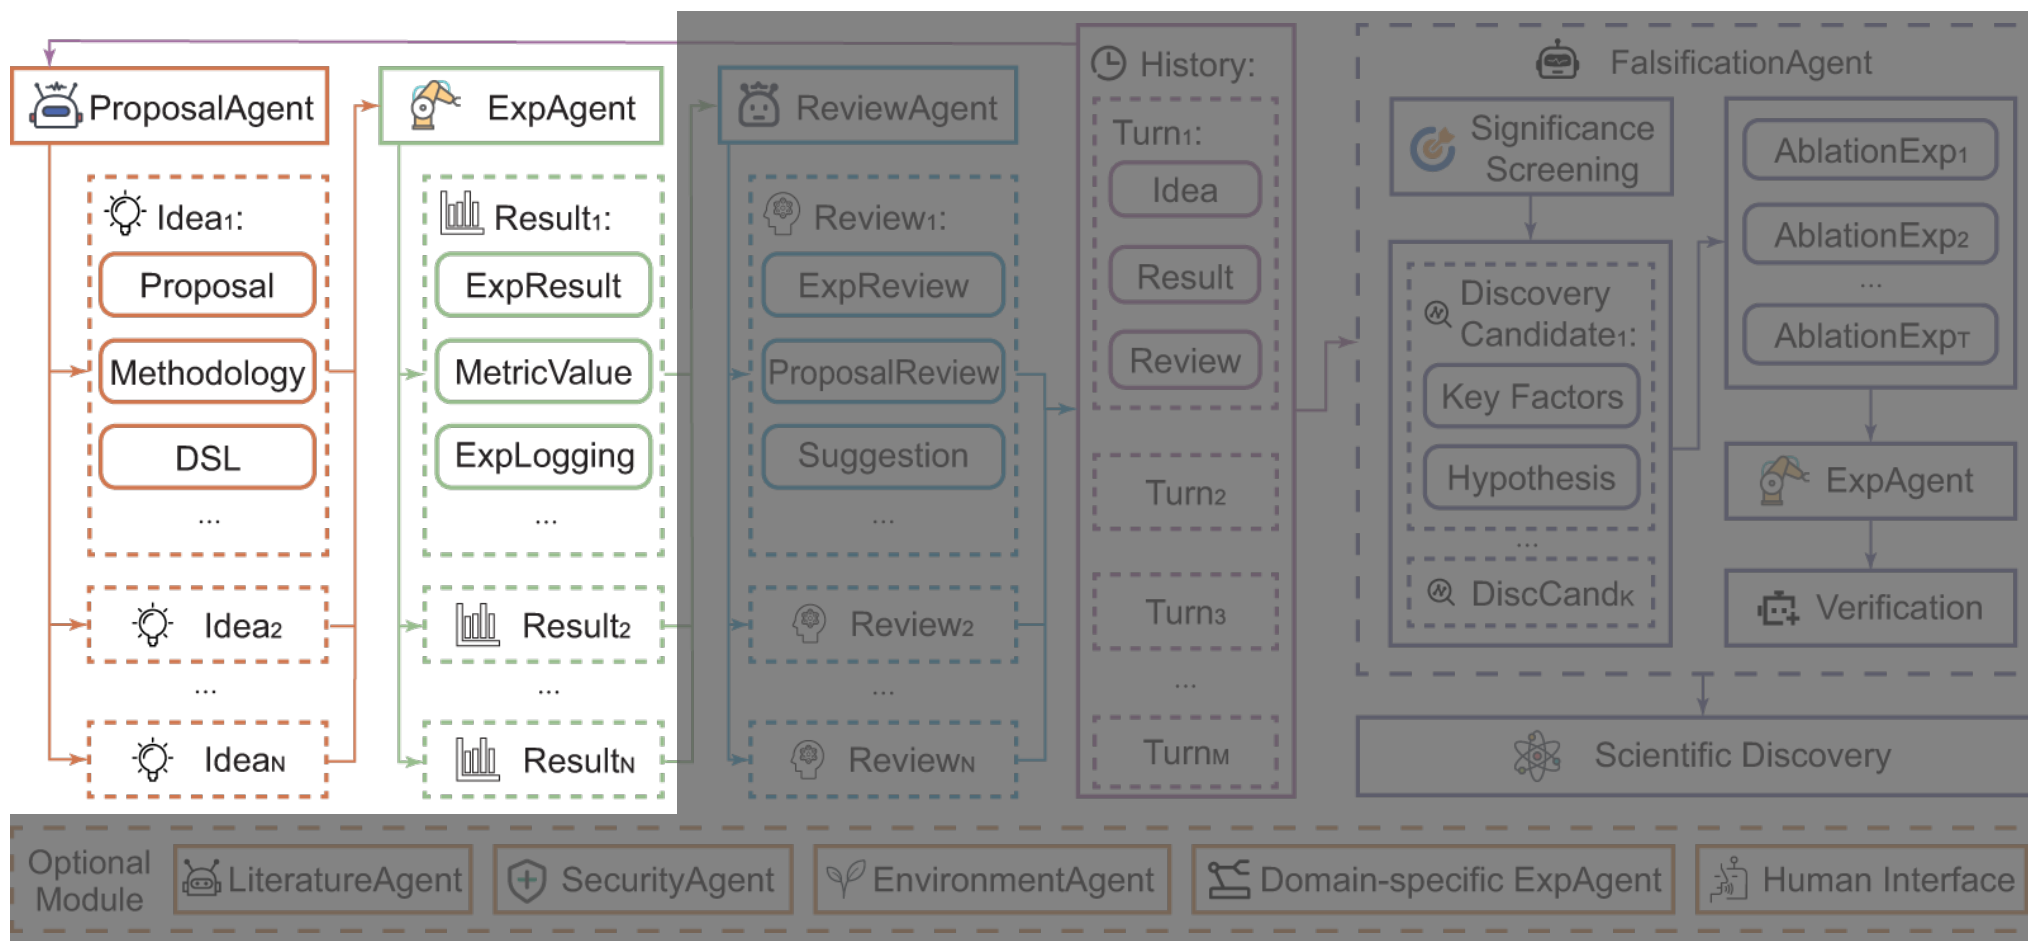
ProposalAgent

Idea$_1$:

Proposal

Methodology

DSL

...

Idea$_2$

...

Idea$_N$

ExpAgent

Result$_1$:

ExpResult

MetricValue

ExpLogging

...

Result$_2$

...

Result$_N$

ReviewAgent

Review$_1$:

ExpReview

ProposalReview

Suggestion

...

Review$_2$

...

Review$_N$

History:

Turn$_1$:

Idea

Result

Review

Turn$_2$

Turn$_3$

...

Turn$_M$

FalsificationAgent

Significance Screening

Discovery Candidate$_1$:

Key Factors

Hypothesis

...

DiscCand$_K$

AblationExp$_1$

AblationExp$_2$

...

AblationExp$_T$

ExpAgent

Verification

Scientific Discovery

Optional Module

LiteratureAgent

SecurityAgent

EnvironmentAgent

Domain-specific ExpAgent

Human Interface